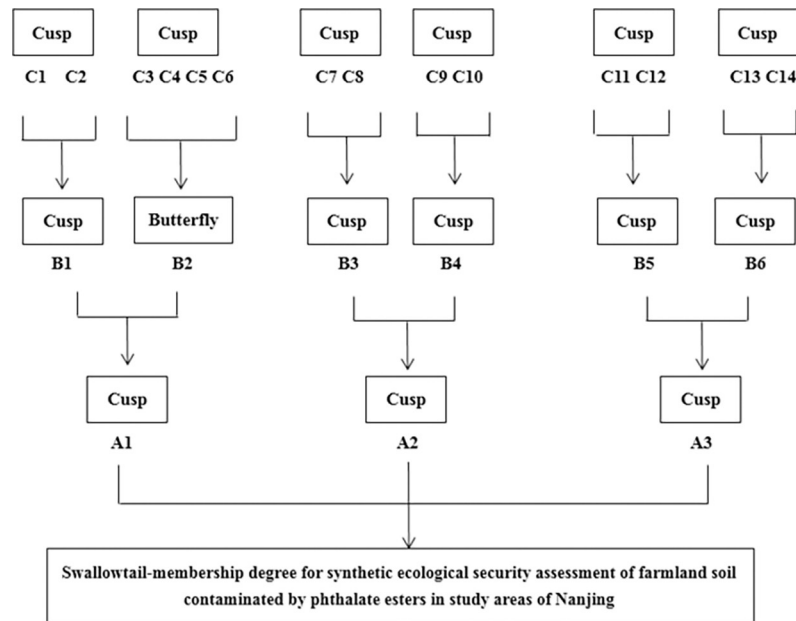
Cusp
C1 C2

Cusp
C3 C4 C5 C6

Cusp
C7 C8

Cusp
C9 C10

Cusp
C11 C12

Cusp
C13 C14

Cusp
B1

Butterfly
B2

Cusp
B3

Cusp
B4

Cusp
B5

Cusp
B6

Cusp
A1

Cusp
A2

Cusp
A3

Swallowtail-membership degree for synthetic ecological security assessment of farmland soil contaminated by phthalate esters in study areas of Nanjing